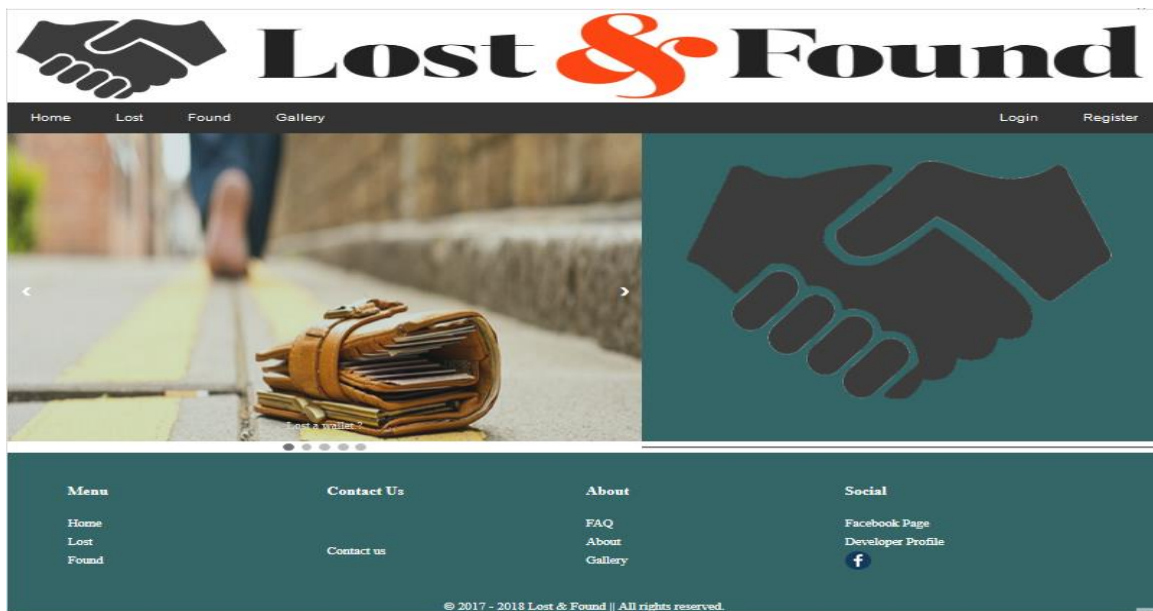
Lost & Found

Home Lost Found Gallery Login Register

Lost a wallet ?

Menu
Home
Lost
Found

Contact Us
Contact us

About
FAQ
About
Gallery

Social
Facebook Page
Developer Profile
f

© 2017 - 2018 Lost & Found || All rights reserved.